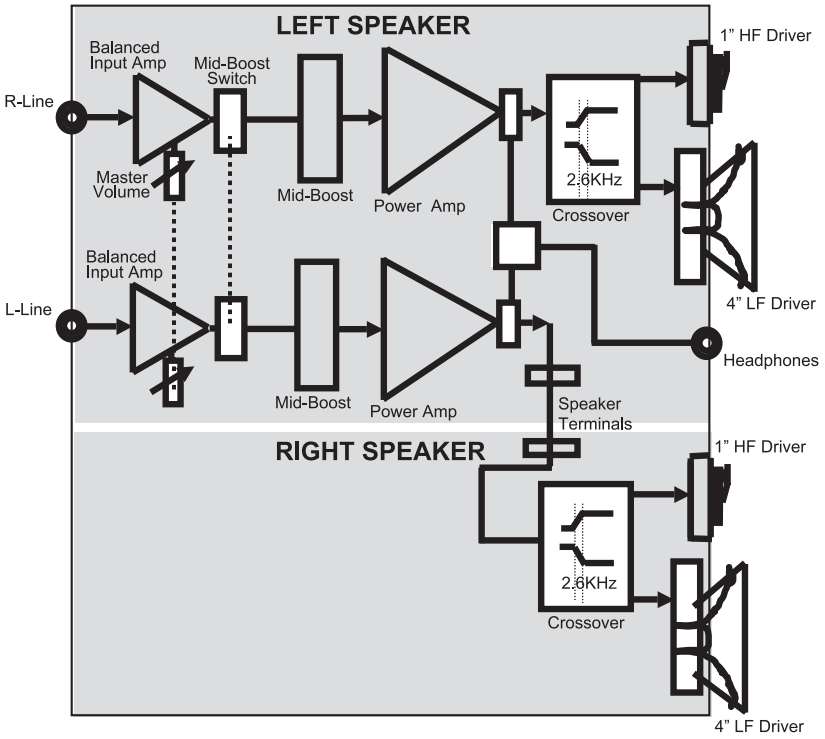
LEFT SPEAKER

1" HF Driver

Balanced Input Amp

Mid-Boost Switch

R-Line

Master Volume

Mid-Boost

Power Amp

2.6KHz

Crossover

Balanced Input Amp

4" LF Driver

L-Line

Headphones

Mid-Boost

Power Amp

Speaker Terminals

RIGHT SPEAKER

1" HF Driver

2.6KHz

Crossover

4" LF Driver